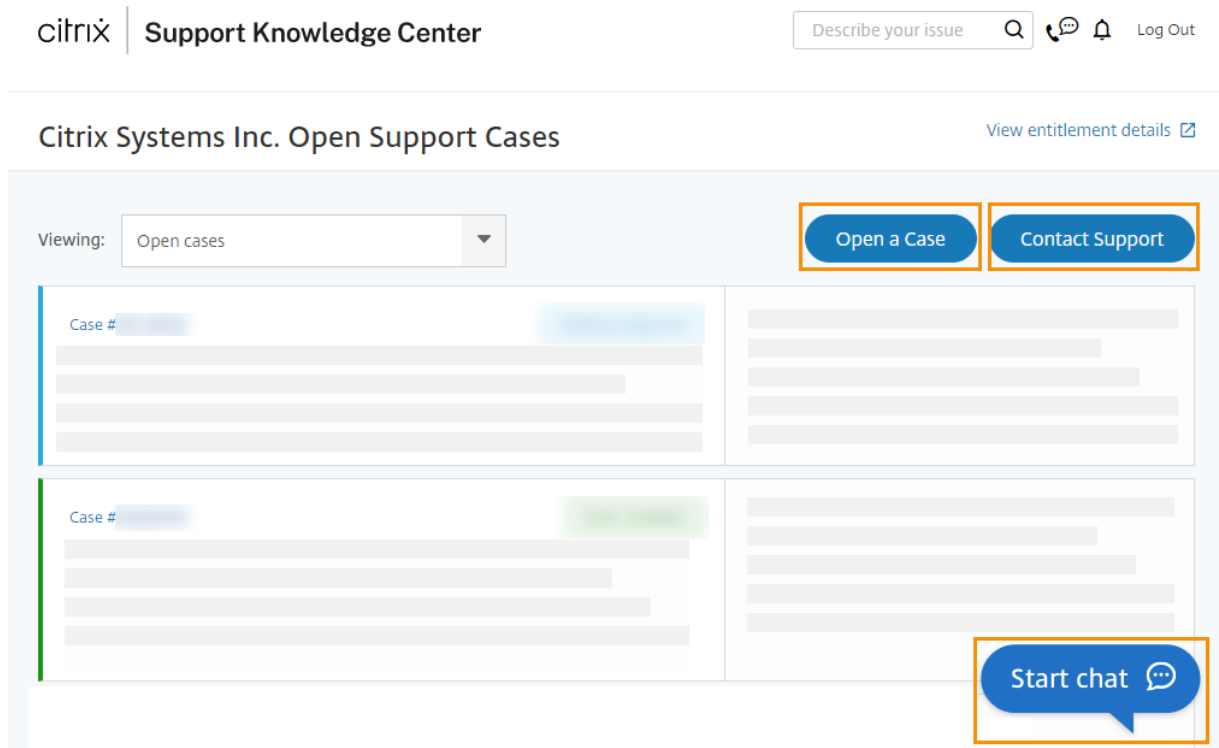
citrix Support Knowledge Center

Describe your issue

Log Out

Citrix Systems Inc. Open Support Cases

View entitlement details

Viewing: Open cases

Open a Case

Contact Support

Case # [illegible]

Case # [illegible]

Start chat